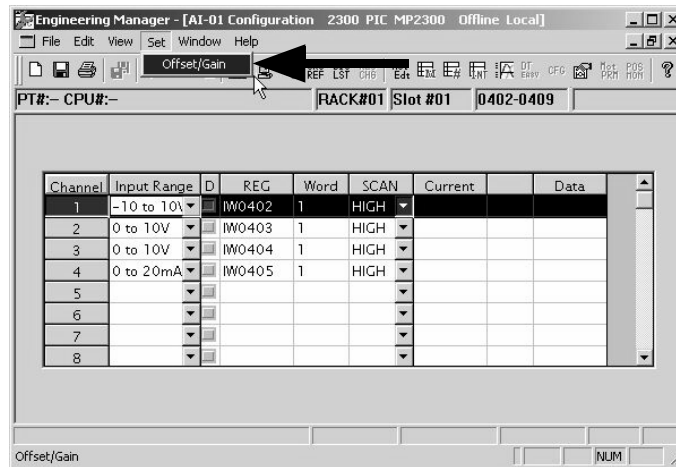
Engineering Manager - [AI-01 Configuration 2300 PIC MP2300 Offline Local]

File Edit View Set Window Help

Offset/Gain

REF LST CH6 Edt DT Easy CFG Mot PRM POS MON

PT#:– CPU#:–

RACK#01 Slot #01 0402-0409

| Channel | Input Range | D | REG | Word | SCAN | Current | | Data |
|---|---|---|---|---|---|---|---|---|
| 1 | -10 to 10V | | IW0402 | 1 | HIGH | | | |
| 2 | 0 to 10V | | IW0403 | 1 | HIGH | | | |
| 3 | 0 to 10V | | IW0404 | 1 | HIGH | | | |
| 4 | 0 to 20mA | | IW0405 | 1 | HIGH | | | |
| 5 | | | | | | | | |
| 6 | | | | | | | | |
| 7 | | | | | | | | |
| 8 | | | | | | | | |

Offset/Gain

NUM